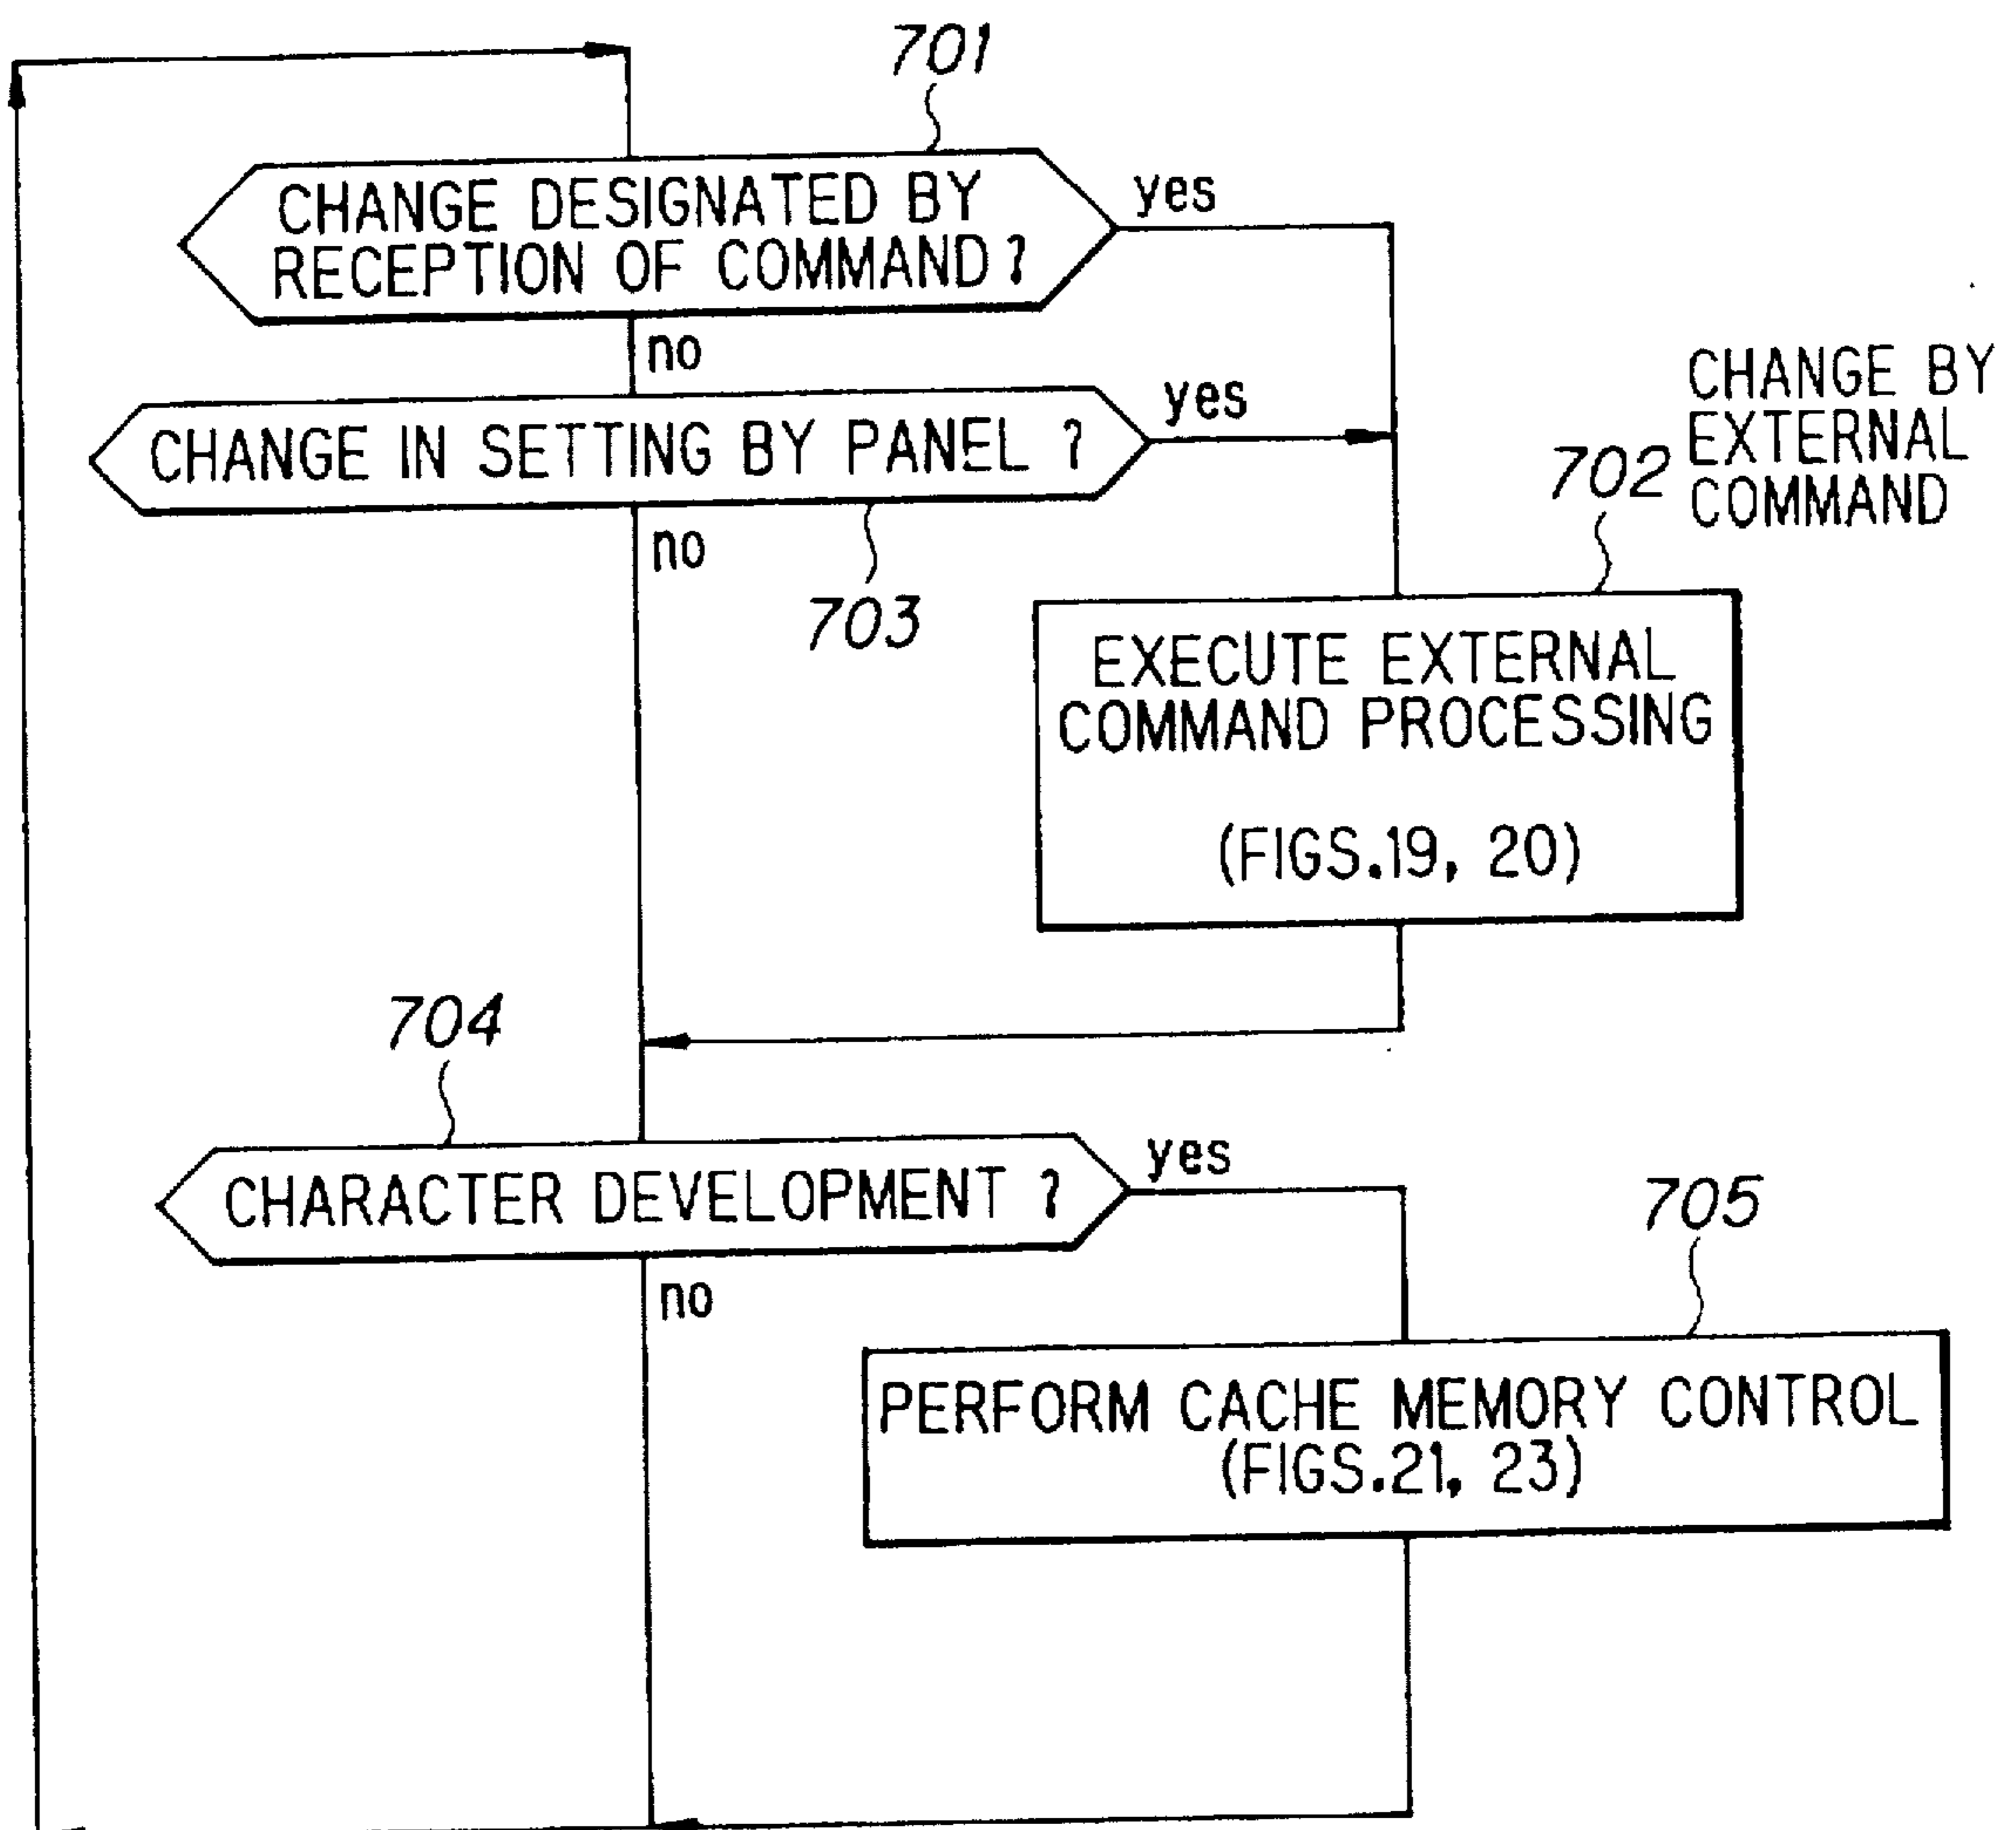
701

CHANGE DESIGNATED BY RECEPTION OF COMMAND ?

yes

no

CHANGE IN SETTING BY PANEL ?

yes

CHANGE BY EXTERNAL COMMAND

702

no

703

EXECUTE EXTERNAL COMMAND PROCESSING

(FIGS.19, 20)

704

CHARACTER DEVELOPMENT ?

yes

705

no

PERFORM CACHE MEMORY CONTROL (FIGS.21, 23)